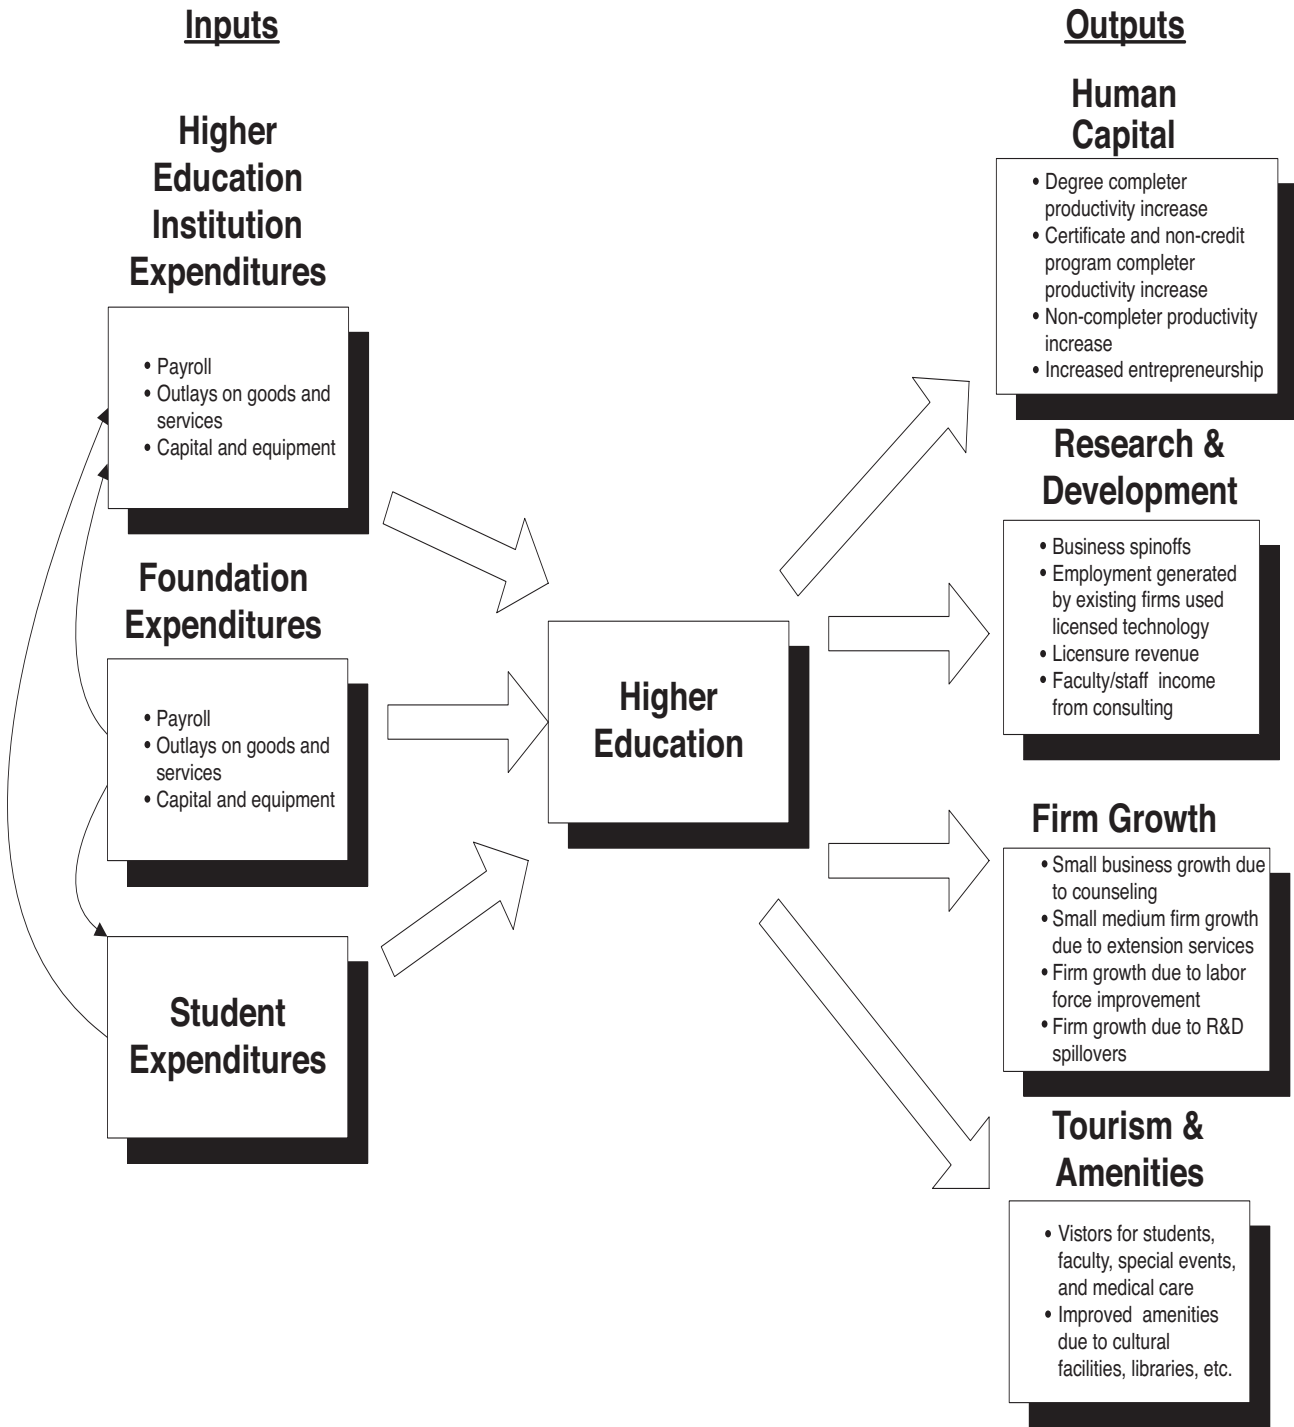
Inputs

Higher Education Institution Expenditures

• Payroll
• Outlays on goods and services
• Capital and equipment

Foundation Expenditures

• Payroll
• Outlays on goods and services
• Capital and equipment

Student Expenditures

Higher Education

Outputs

Human Capital

• Degree completer productivity increase
• Certificate and non-credit program completer productivity increase
• Non-completer productivity increase
• Increased entrepreneurship

Research & Development

• Business spinoffs
• Employment generated by existing firms used licensed technology
• Licensure revenue
• Faculty/staff income from consulting

Firm Growth

• Small business growth due to counseling
• Small medium firm growth due to extension services
• Firm growth due to labor force improvement
• Firm growth due to R&D spillovers

Tourism & Amenities

• Vistors for students, faculty, special events, and medical care
• Improved amenities due to cultural facilities, libraries, etc.